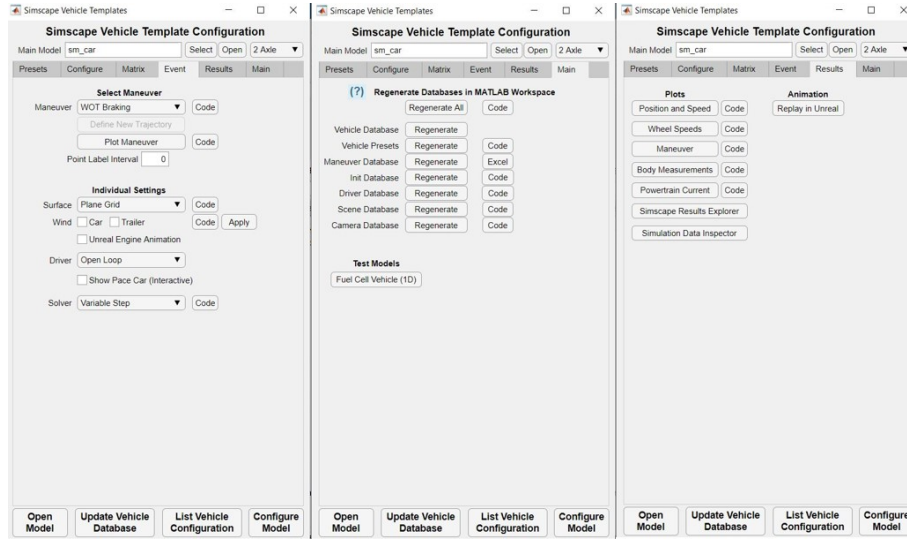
Simscape Vehicle Templates

Simscape Vehicle Template Configuration

Main Model sm_car Select Open 2 Axle

Presets Configure Matrix Event Results Main

Select Maneuver

Maneuver WOT Braking Code

Define New Trajectory

Plot Maneuver Code

Point Label Interval 0

Individual Settings

Surface Plane Grid Code

Wind Car Trailer Code Apply

Unreal Engine Animation

Driver Open Loop

Show Pace Car (Interactive)

Solver Variable Step Code

Open Model | Update Vehicle Database | List Vehicle Configuration | Configure Model

Simscape Vehicle Templates

Simscape Vehicle Template Configuration

Main Model sm_car Select Open 2 Axle

Presets Configure Matrix Event Results Main

(?) Regenerate Databases in MATLAB Workspace

Regenerate All Code

Vehicle Database Regenerate

Vehicle Presets Regenerate Code

Maneuver Database Regenerate Excel

Init Database Regenerate Code

Driver Database Regenerate Code

Scene Database Regenerate Code

Camera Database Regenerate Code

Test Models

Fuel Cell Vehicle (1D)

Open Model | Update Vehicle Database | List Vehicle Configuration | Configure Model

Simscape Vehicle Templates

Simscape Vehicle Template Configuration

Main Model sm_car Select Open 2 Axle

Presets Configure Matrix Event Results Main

Plots

Position and Speed Code

Wheel Speeds Code

Maneuver Code

Body Measurements Code

Powertrain Current Code

Simscape Results Explorer

Simulation Data Inspector

Animation

Replay in Unreal

Open Model | Update Vehicle Database | List Vehicle Configuration | Configure Model